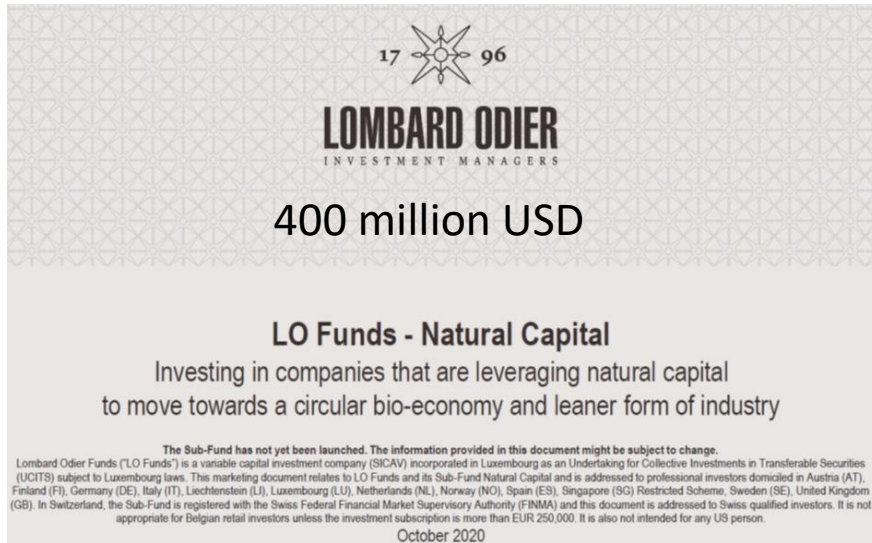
17 96

LOMBARD ODIER

INVESTMENT MANAGERS

400 million USD

LO Funds - Natural Capital

Investing in companies that are leveraging natural capital to move towards a circular bio-economy and leaner form of industry

The Sub-Fund has not yet been launched. The information provided in this document might be subject to change.
Lombard Odier Funds ("LO Funds") is a variable capital investment company (SICAV) incorporated in Luxembourg as an Undertaking for Collective Investments in Transferable Securities (UCITS) subject to Luxembourg laws. This marketing document relates to LO Funds and its Sub-Fund Natural Capital and is addressed to professional investors domiciled in Austria (AT), Finland (FI), Germany (DE), Italy (IT), Liechtenstein (LI), Luxembourg (LU), Netherlands (NL), Norway (NO), Spain (ES), Singapore (SG) Restricted Scheme, Sweden (SE), United Kingdom (GB). In Switzerland, the Sub-Fund is registered with the Swiss Federal Financial Market Supervisory Authority (FINMA) and this document is addressed to Swiss qualified investors. It is not appropriate for Belgian retail investors unless the investment subscription is more than EUR 250,000. It is also not intended for any US person.
October 2020